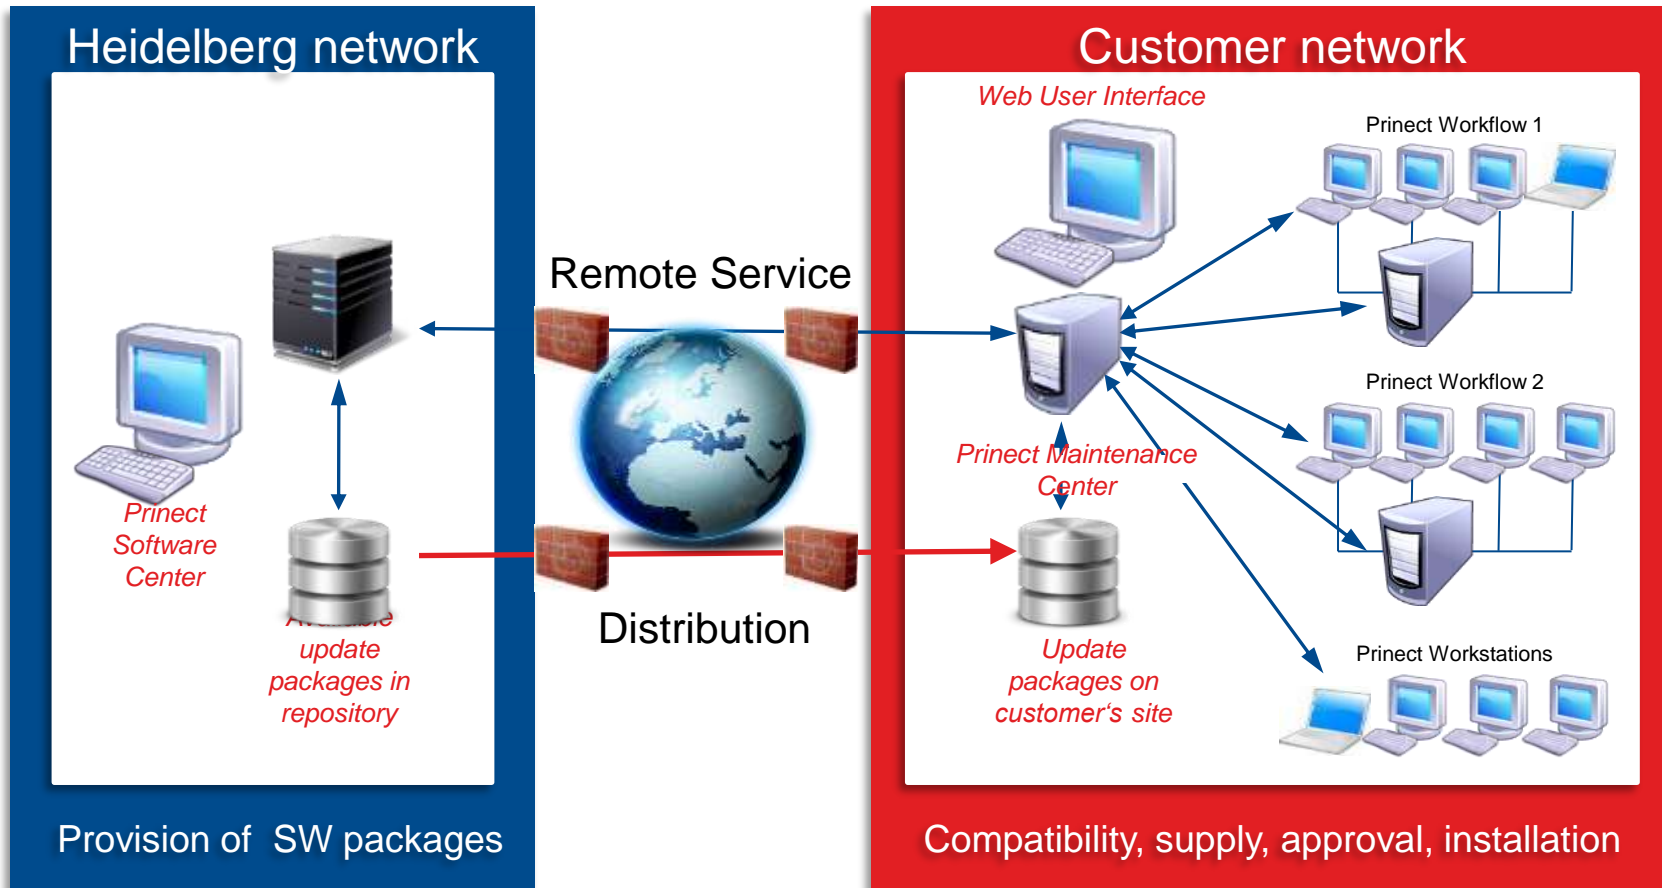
Heidelberg network

Prinect Software Center

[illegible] update packages in repository

Provision of SW packages

Remote Service

Distribution

Customer network

Web User Interface

Prinect Workflow 1

Prinect Workflow 2

Prinect Maintenance Center

Update packages on customer‘s site

Prinect Workstations

Compatibility, supply, approval, installation